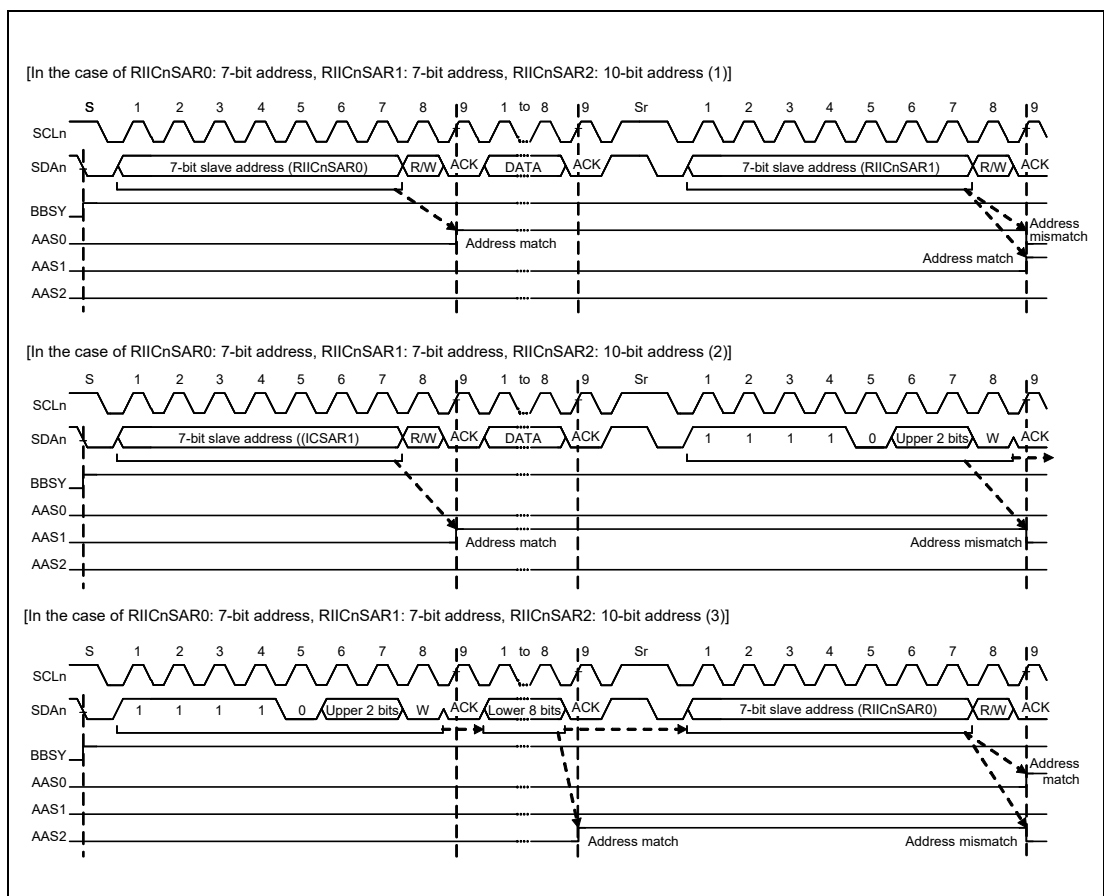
[In the case of RIICnSAR0: 7-bit address, RIICnSAR1: 7-bit address, RIICnSAR2: 10-bit address (1)]

S 1 2 3 4 5 6 7 8 9 1 to 8 9 Sr 1 2 3 4 5 6 7 8 9

SCLn

SDAn 7-bit slave address (RIICnSAR0) R/W ACK DATA ACK 7-bit slave address (RIICnSAR1) R/W ACK

BBSY

AAS0 Address match

AAS1

AAS2

Address mismatch

Address match

[In the case of RIICnSAR0: 7-bit address, RIICnSAR1: 7-bit address, RIICnSAR2: 10-bit address (2)]

S 1 2 3 4 5 6 7 8 9 1 to 8 9 Sr 1 2 3 4 5 6 7 8 9

SCLn

SDAn 7-bit slave address ((ICSAR1) R/W ACK DATA ACK 1 1 1 1 0 Upper 2 bits W ACK

BBSY

AAS0

AAS1 Address match Address mismatch

AAS2

[In the case of RIICnSAR0: 7-bit address, RIICnSAR1: 7-bit address, RIICnSAR2: 10-bit address (3)]

S 1 2 3 4 5 6 7 8 9 1 to 8 9 Sr 1 2 3 4 5 6 7 8 9

SCLn

SDAn 1 1 1 1 0 Upper 2 bits W ACK Lower 8 bits ACK 7-bit slave address (RIICnSAR0) R/W ACK

BBSY

AAS0

AAS1

AAS2 Address match Address mismatch

Address match